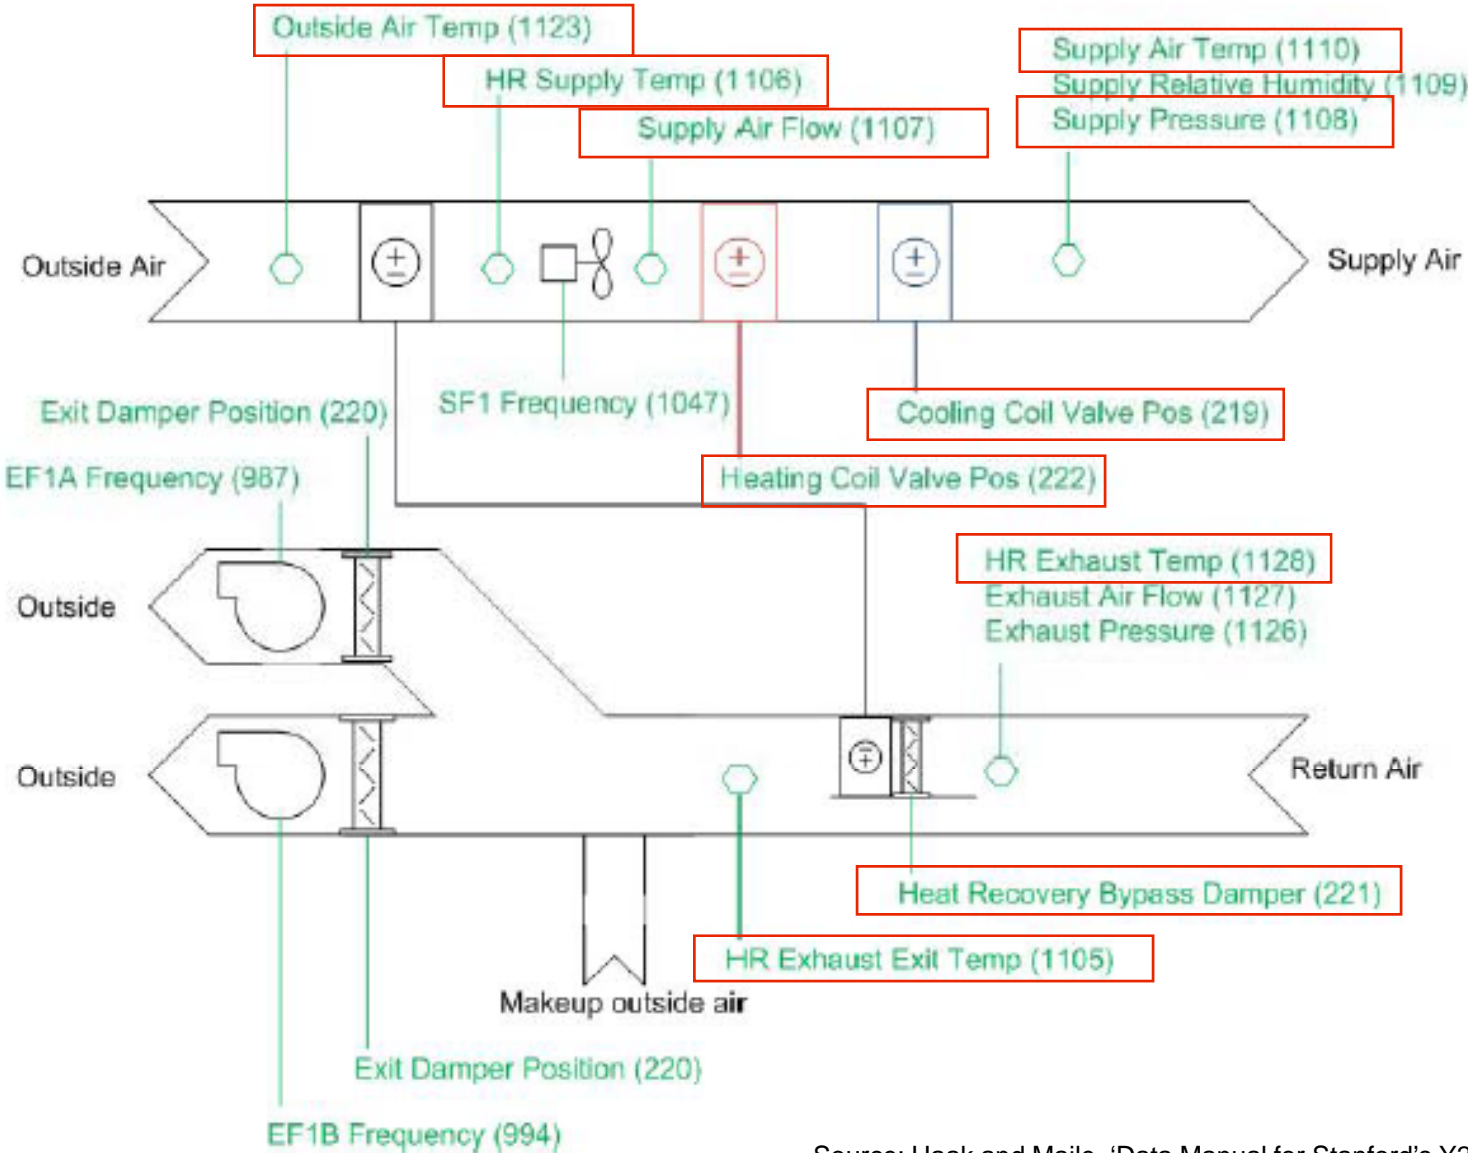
Outside Air Temp (1123)
HR Supply Temp (1106)
Supply Air Flow (1107)
Supply Air Temp (1110)
Supply Relative Humidity (1109)
Supply Pressure (1108)

Outside Air

Supply Air

Exit Damper Position (220)
SF1 Frequency (1047)
Cooling Coil Valve Pos (219)
EF1A Frequency (987)
Heating Coil Valve Pos (222)
HR Exhaust Temp (1128)
Exhaust Air Flow (1127)
Exhaust Pressure (1126)

Outside

Outside

Return Air

Heat Recovery Bypass Damper (221)
HR Exhaust Exit Temp (1105)
Makeup outside air
Exit Damper Position (220)
EF1B Frequency (994)

Source: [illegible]